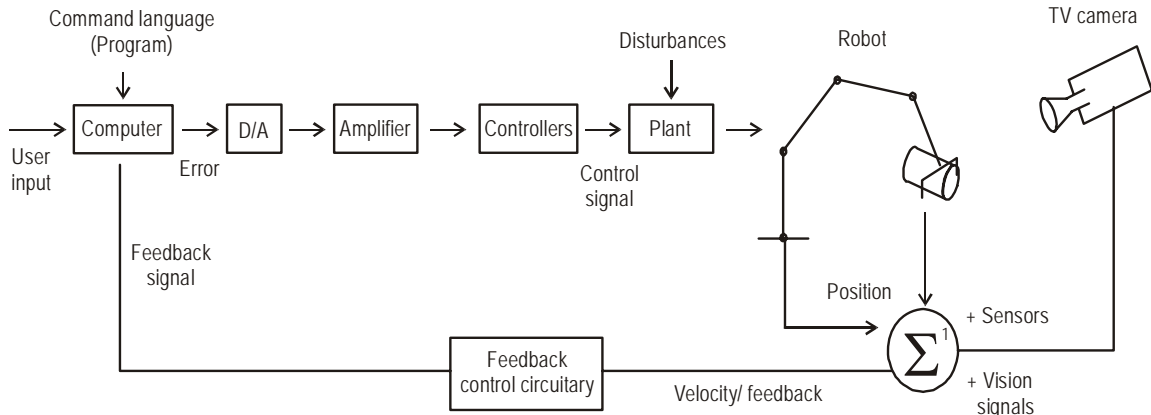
Command language (Program)

User input

Computer

Error

D/A

Amplifier

Controllers

Control signal

Disturbances

Plant

Robot

TV camera

Feedback signal

Position

$\sum^1$

+ Sensors

+ Vision signals

Feedback control circuitary

Velocity/ feedback